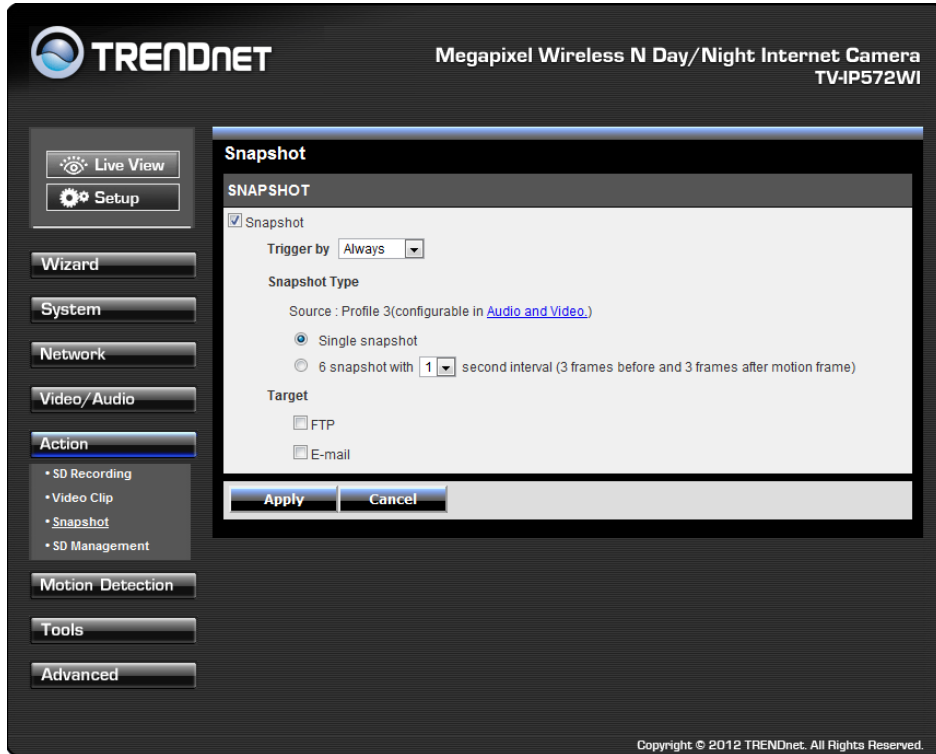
TRENDnET

Megapixel Wireless N Day/Night Internet Camera
TV-IP572WI

Live View
Setup

Wizard
System
Network
Video/Audio
Action
• SD Recording
• Video Clip
• Snapshot
• SD Management
Motion Detection
Tools
Advanced

Snapshot

SNAPSHOT

Snapshot

Trigger by Always

Snapshot Type

Source : Profile 3(configurable in Audio and Video.)

Single snapshot

6 snapshot with 1 second interval (3 frames before and 3 frames after motion frame)

Target

FTP

E-mail

Apply Cancel

Copyright © 2012 TRENDnet. All Rights Reserved.